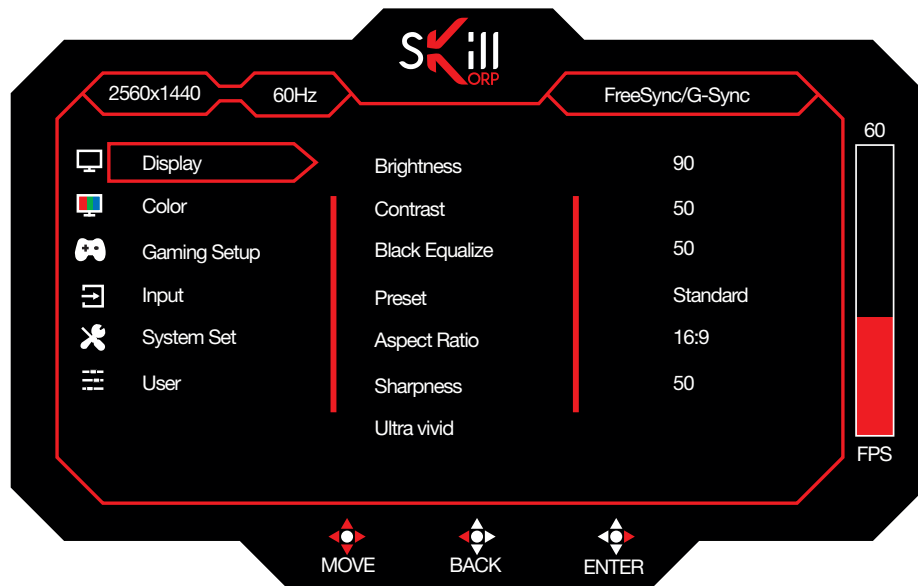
SKill
ORP

2560x1440 60Hz FreeSync/G-Sync

60

Display
Color
Gaming Setup
Input
System Set
User

Brightness 90
Contrast 50
Black Equalize 50
Preset Standard
Aspect Ratio 16:9
Sharpness 50
Ultra vivid

FPS

MOVE BACK ENTER